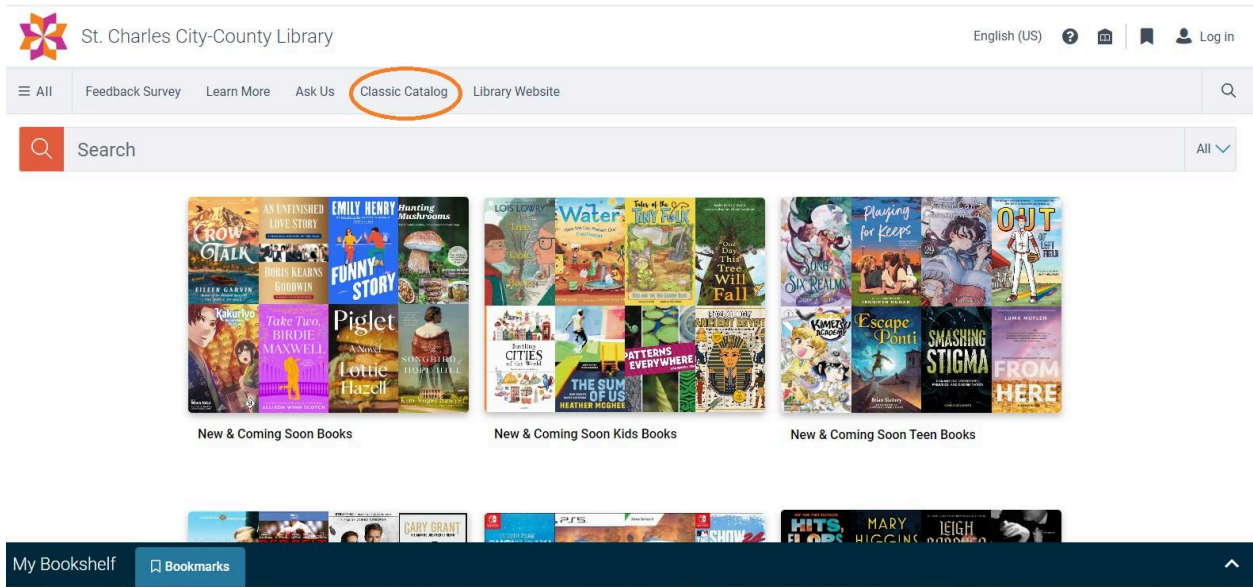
St. Charles City-County Library

English (US) Log in

≡ All Feedback Survey Learn More Ask Us Classic Catalog Library Website

Search All

Crow Talk
Eileen Garvin
An Unfinished Love Story
Doris Kearns Goodwin
Emily Henry
Funny Story
Hunting Mushrooms
Kakurlyo
Take Two, Birdie Maxwell
Allison Winn Scotch
Piglet
A Novel
Lottie Hazell
Songbird of Hope Hill

New & Coming Soon Books

Lois Lowry
Water
Tales of the Tiny Folk
One Day This Tree Will Fall
Bustling Cities of the World
The Sum of Us
Heather McGhee
Patterns Everywhere

New & Coming Soon Kids Books

Song of the Six Realms
Playing for Keeps
Out of Left Field
Kimi's Academy
Escape Ponti
Brian Slattery
Smashing Stigma
Luma Mufleh
From Here

New & Coming Soon Teen Books

Gary Grant
PS5
Hits, Flops
Mary Higgins
Leigh

My Bookshelf Bookmarks